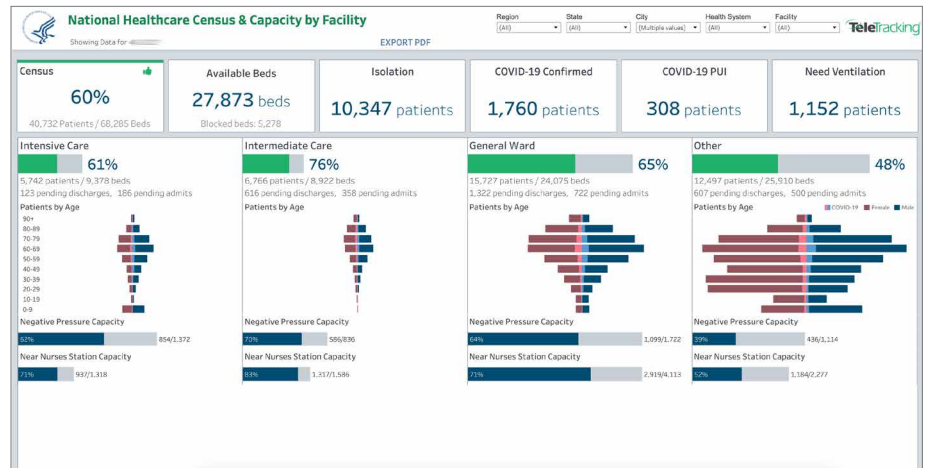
National Healthcare Census & Capacity by Facility

Showing Data for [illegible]

EXPORT PDF

Region (All) | State (All) | City (Multiple values) | Health System (All) | Facility (All)

TeleTracking

Census
60%
40,732 Patients / 68,285 Beds

Available Beds
27,873 beds
Blocked beds: 5,278

Isolation
10,347 patients

COVID-19 Confirmed
1,760 patients

COVID-19 PUI
308 patients

Need Ventilation
1,152 patients

Intensive Care
61%
5,742 patients / 9,378 beds
123 pending discharges, 186 pending admits
Patients by Age
90+
80-89
70-79
60-69
50-59
40-49
30-39
20-29
10-19
0-9
Negative Pressure Capacity
62% 854/1,372
Near Nurses Station Capacity
71% 937/1,318

Intermediate Care
76%
6,766 patients / 8,922 beds
616 pending discharges, 358 pending admits
Patients by Age
Negative Pressure Capacity
70% 586/836
Near Nurses Station Capacity
83% 1,317/1,586

General Ward
65%
15,727 patients / 24,075 beds
1,322 pending discharges, 722 pending admits
Patients by Age
Negative Pressure Capacity
64% 1,099/1,722
Near Nurses Station Capacity
71% 2,919/4,113

Other
48%
12,497 patients / 25,910 beds
607 pending discharges, 500 pending admits
Patients by Age
COVID-19 Female Male
Negative Pressure Capacity
39% 436/1,114
Near Nurses Station Capacity
52% 1,184/2,277